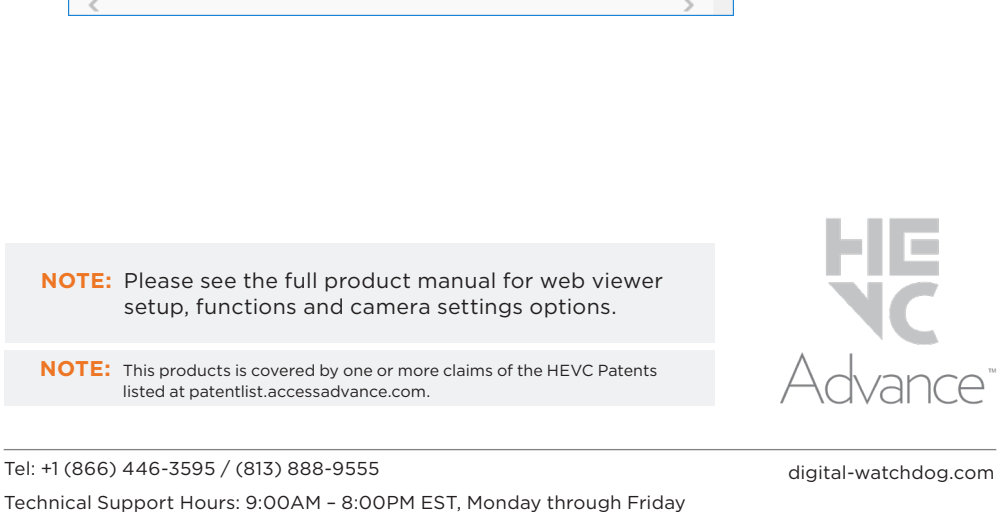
NOTE: Please see the full product manual for web viewer setup, functions and camera settings options.

NOTE: This products is covered by one or more claims of the HEVC Patents listed at patentlist.accessadvance.com.

HEVC Advance™

Tel: +1 (866) 446-3595 / (813) 888-9555

digital-watchdog.com

Technical Support Hours: 9:00AM – 8:00PM EST, Monday through Friday